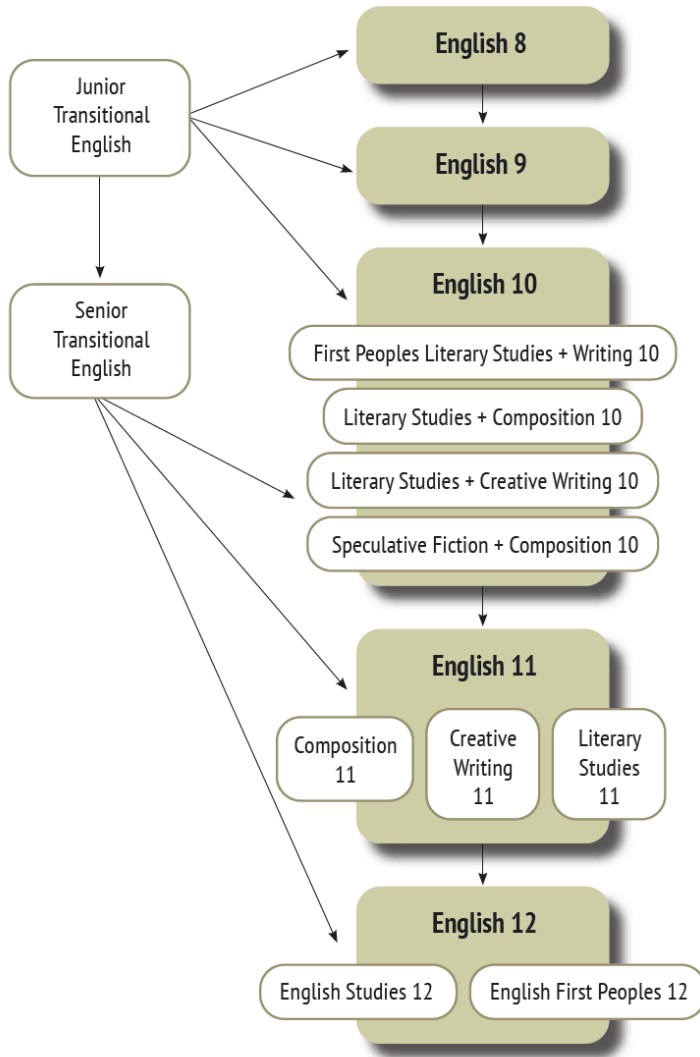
Junior Transitional English

Senior Transitional English

English 8

English 9

English 10

First Peoples Literary Studies + Writing 10

Literary Studies + Composition 10

Literary Studies + Creative Writing 10

Speculative Fiction + Composition 10

English 11

Composition 11

Creative Writing 11

Literary Studies 11

English 12

English Studies 12

English First Peoples 12